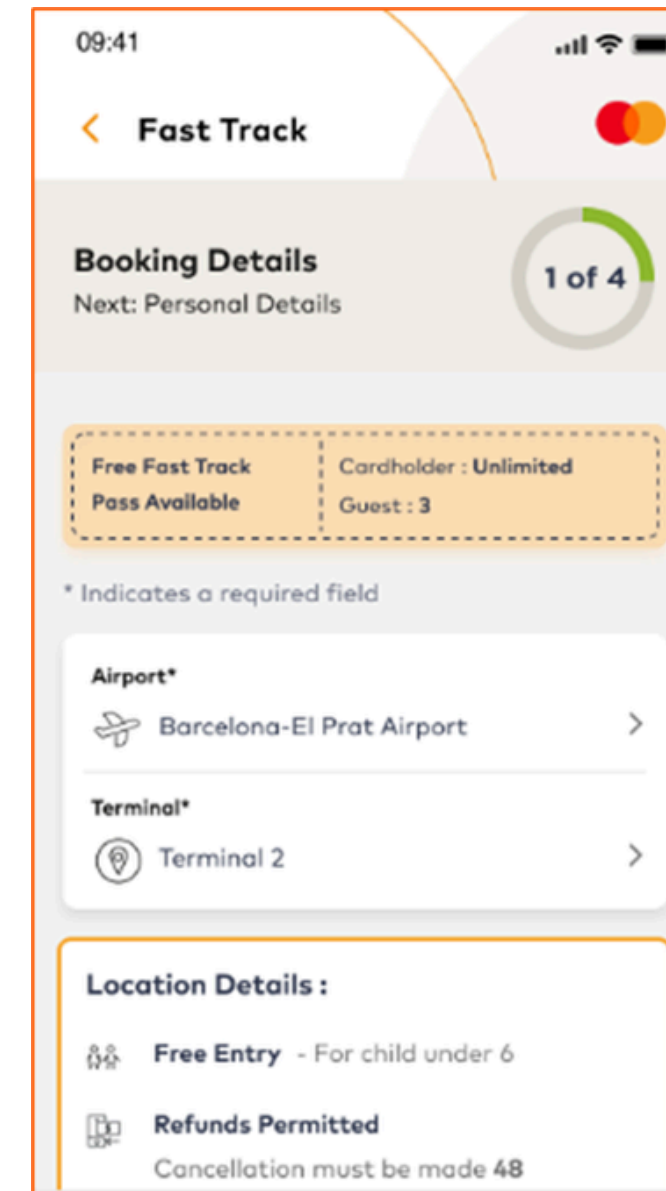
09:41

Fast Track

Booking Details
Next: Personal Details

1 of 4

Free Fast Track Pass Available

Cardholder : Unlimited
Guest : 3

* Indicates a required field

Airport*
Barcelona-El Prat Airport

Terminal*
Terminal 2

Location Details :

Free Entry - For child under 6

Refunds Permitted
Cancellation must be made 48